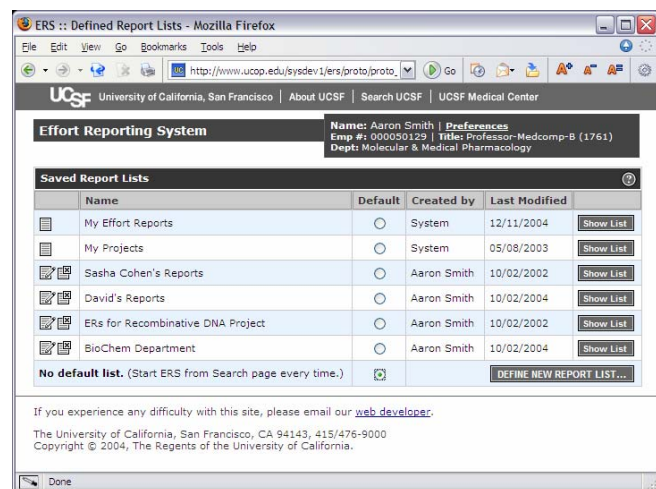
ERS :: Defined Report Lists - Mozilla Firefox

File Edit View Go Bookmarks Tools Help

http://www.ucop.edu/sysdev1/ers/proto/proto_ Go

UCSF University of California, San Francisco | About UCSF | Search UCSF | UCSF Medical Center

Effort Reporting System

Name: Aaron Smith | Preferences
Emp #: 000050129 | Title: Professor-Medcomp-B (1761)
Dept: Molecular & Medical Pharmacology

Saved Report Lists

| | Name | Default | Created by | Last Modified | |
|---|---|---|---|---|---|
| | My Effort Reports | | System | 12/11/2004 | Show List |
| | My Projects | | System | 05/08/2003 | Show List |
| | Sasha Cohen's Reports | | Aaron Smith | 10/02/2002 | Show List |
| | David's Reports | | Aaron Smith | 10/02/2004 | Show List |
| | ERs for Recombinative DNA Project | | Aaron Smith | 10/02/2002 | Show List |
| | BioChem Department | | Aaron Smith | 10/02/2004 | Show List |
| | No default list. (Start ERS from Search page every time.) | | DEFINE NEW REPORT LIST... | | |

If you experience any difficulty with this site, please email our web developer.

The University of California, San Francisco, CA 94143, 415/476-9000
Copyright © 2004, The Regents of the University of California.

Done